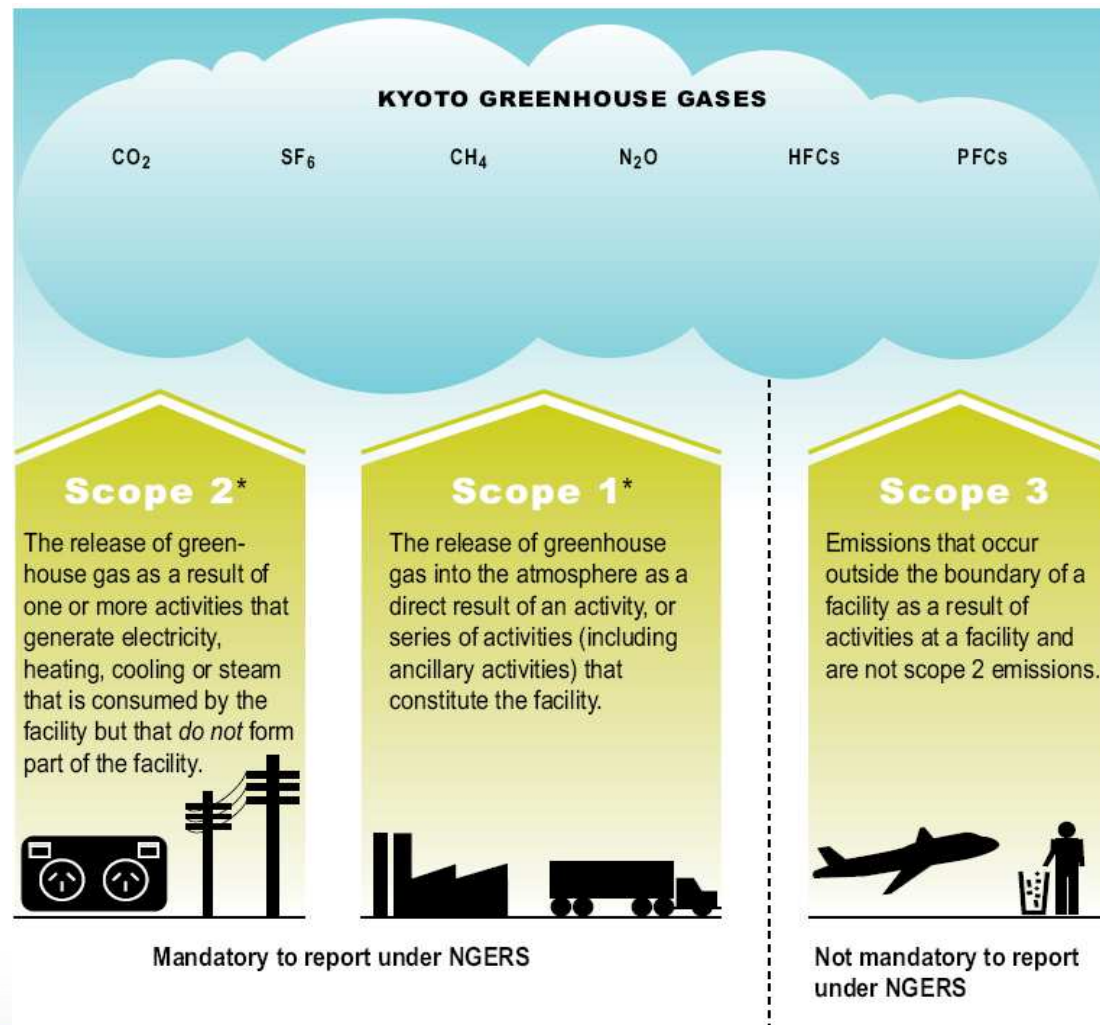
KYOTO GREENHOUSE GASES

$CO_2$ $SF_6$ $CH_4$ $N_2O$ HFCs PFCs

Scope 2*

The release of greenhouse gas as a result of one or more activities that generate electricity, heating, cooling or steam that is consumed by the facility but that *do not* form part of the facility.

Scope 1*

The release of greenhouse gas into the atmosphere as a direct result of an activity, or series of activities (including ancillary activities) that constitute the facility.

Scope 3

Emissions that occur outside the boundary of a facility as a result of activities at a facility and are not scope 2 emissions.

Mandatory to report under NGERS

Not mandatory to report under NGERS